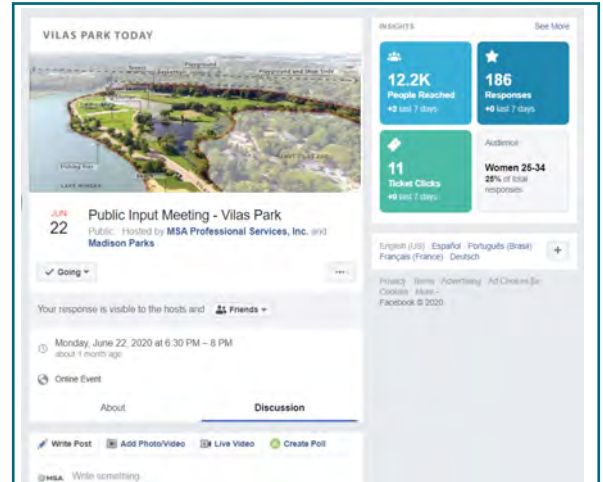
VILAS PARK TODAY

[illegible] Playground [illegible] Playground and Wise Units

Fishing Pier

LAKE WINGRA

JUN
22

Public Input Meeting - Vilas Park
Public · Hosted by MSA Professional Services, Inc. and Madison Parks

✓ Going ▾

···

Your response is visible to the hosts and Friends ▾

Monday, June 22, 2020 at 6:30 PM – 8 PM
about 1 month ago

Online Event

About

Discussion

Write Post

Add Photo/Video

Live Video

Create Poll

MSA Write something...

INSIGHTS

See More

12.2K
People Reached
+0 last 7 days

186
Responses
+0 last 7 days

11
Ticket Clicks
+0 last 7 days

Audience
Women 25-34
25% of total responses

English (US) · Español · Português (Brasil) · Français (France) · Deutsch

+

Privacy · Terms · Advertising · Ad Choices · Cookies · More · Facebook © 2020